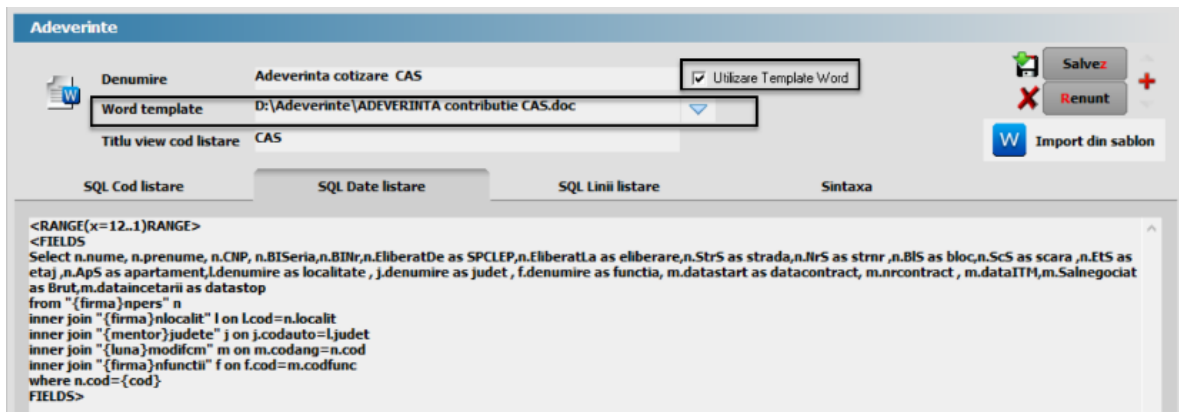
Adeverinte

Denumire Adeverinta cotizare CAS

Utilizare Template Word

Word template D:\Adeverinte\ADEVERINTA contributie CAS.doc

Titlu view cod listare CAS

Salvez

Renunt

Import din sablon

SQL Cod listare | SQL Date listare | SQL Linii listare | Sintaxa

<RANGE(x=12..1)RANGE>
<FIELDS
Select n.nume, n.prenume, n.CNP, n.BISeria,n.BINr,n.EliberatDe as SPCLEP,n.EliberatLa as eliberare,n.StrS as strada,n.NrS as strnr ,n.BlS as bloc,n.ScS as scara ,n.EtS as etaj ,n.ApS as apartament,l.denumire as localitate , j.denumire as judet , f.denumire as functia, m.datastart as datacontract, m.nrcontract , m.dataITM,m.Salnegociat as Brut,m.dataincetarii as datastop
from "{firma}npers" n
inner join "{firma}nlocalit" l on l.cod=n.localit
inner join "{mentor}judete" j on j.codauto=l.judet
inner join "{luna}modifcm" m on m.codang=n.cod
inner join "{firma}nfunctii" f on f.cod=m.codfunc
where n.cod={cod}
FIELDS>